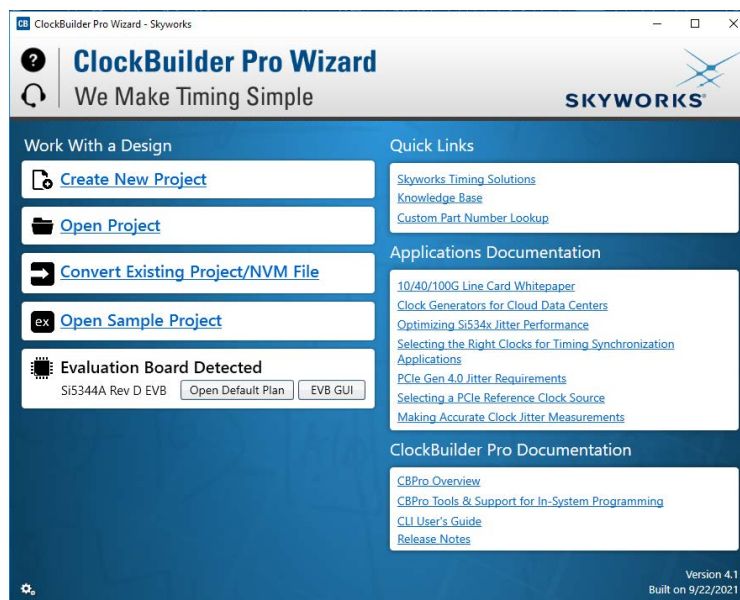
CB ClockBuilder Pro Wizard - Skyworks

ClockBuilder Pro Wizard
We Make Timing Simple

SKYWORKS

Work With a Design

Create New Project

Open Project

Convert Existing Project/NVM File

ex Open Sample Project

Evaluation Board Detected
Si5344A Rev D EVB Open Default Plan EVB GUI

Quick Links

Skyworks Timing Solutions
Knowledge Base
Custom Part Number Lookup

Applications Documentation

10/40/100G Line Card Whitepaper
Clock Generators for Cloud Data Centers
Optimizing Si534x Jitter Performance
Selecting the Right Clocks for Timing Synchronization Applications
PCIe Gen 4.0 Jitter Requirements
Selecting a PCIe Reference Clock Source
Making Accurate Clock Jitter Measurements

ClockBuilder Pro Documentation

CBPro Overview
CBPro Tools & Support for In-System Programming
CLI User's Guide
Release Notes

Version 4.1
Built on 9/22/2021